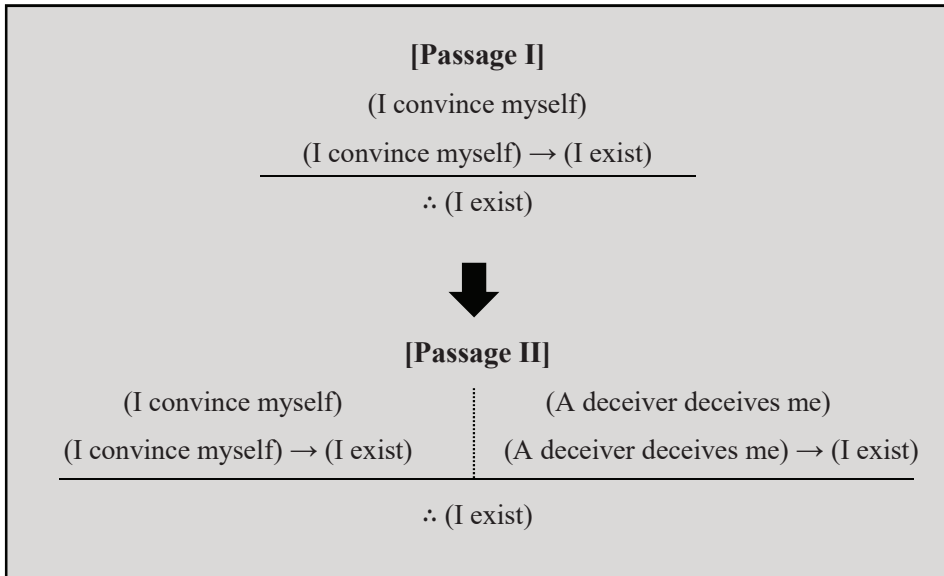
**[Passage I]**

(I convince myself)

(I convince myself) → (I exist)

∴ (I exist)

**[Passage II]**

(I convince myself)

(I convince myself) → (I exist)

(A deceiver deceives me)

(A deceiver deceives me) → (I exist)

∴ (I exist)